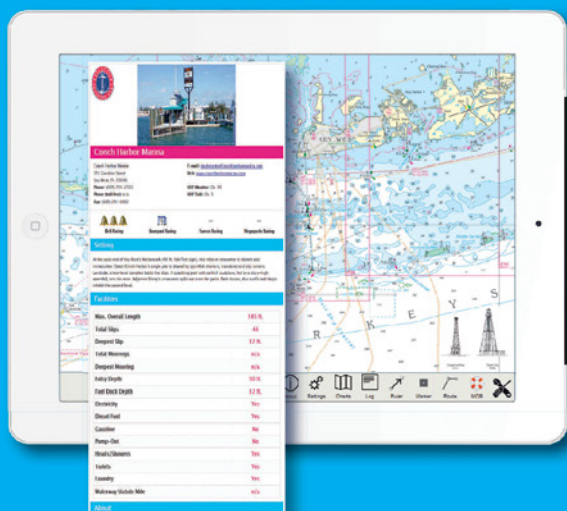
Conch Harbor Marina

Bell Rating
Dockyard Rating
Service Rating
Shopping Rating

Setting

Facilities

| Max. Overall Length | 185 ft. |
|---|---|
| Total Slips | 45 |
| Deepest Slip | 12 ft. |
| Total Moorings | n/a |
| Deepest Mooring | n/a |
| Entry Depth | 10 ft. |
| Fuel Dock Depth | 12 ft. |
| Electricity | Yes |
| Diesel Fuel | Yes |
| Gasoline | No |
| Pump-Out | No |
| Heads/Showers | Yes |
| Toilets | Yes |
| Laundry | Yes |
| Waterway Statute Mile | n/a |

About

KEYS

Settings
Charts
Log
Ruler
Marker
Route
MOB